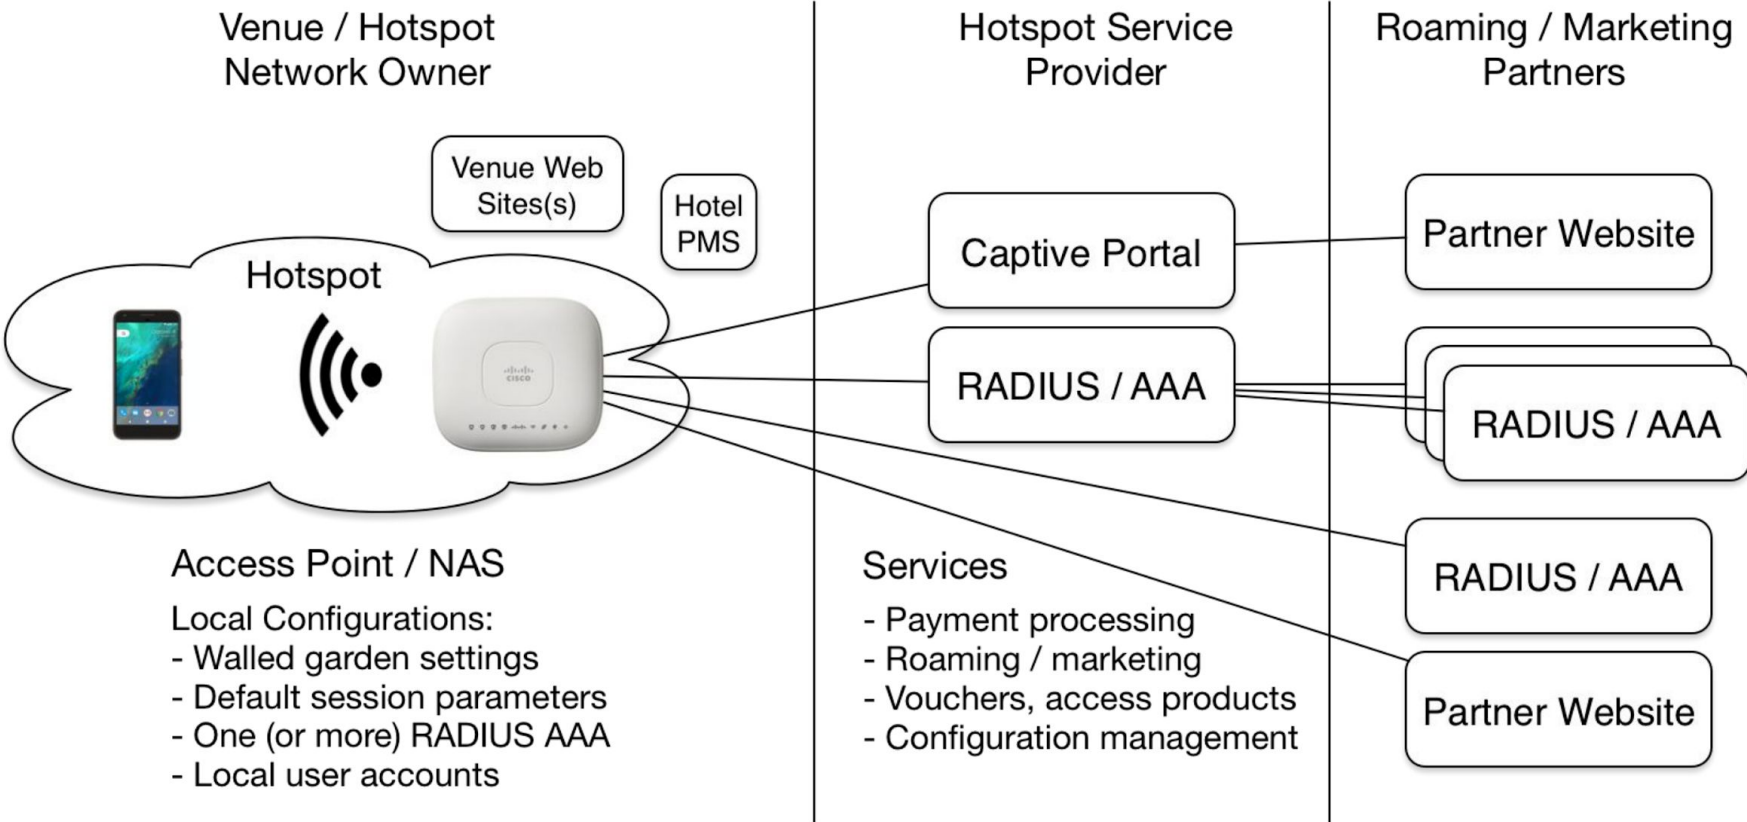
Venue / Hotspot Network Owner

Hotspot Service Provider

Roaming / Marketing Partners

Venue Web Sites(s)

Hotel PMS

Hotspot

cisco

Captive Portal

RADIUS / AAA

Partner Website

RADIUS / AAA

RADIUS / AAA

Partner Website

Access Point / NAS

Local Configurations:
- Walled garden settings
- Default session parameters
- One (or more) RADIUS AAA
- Local user accounts

Services

- Payment processing
- Roaming / marketing
- Vouchers, access products
- Configuration management